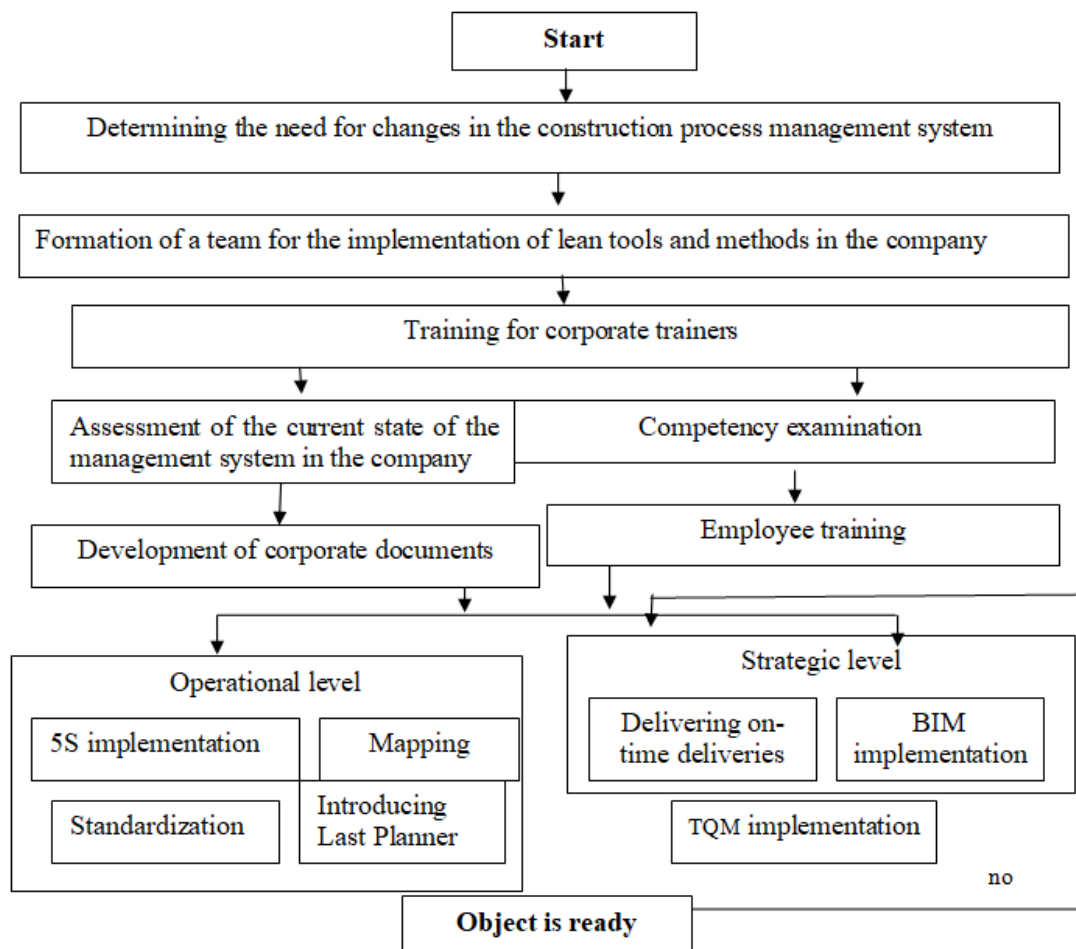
Start

Determining the need for changes in the construction process management system

Formation of a team for the implementation of lean tools and methods in the company

Training for corporate trainers

Assessment of the current state of the management system in the company

Competency examination

Development of corporate documents

Employee training

Operational level

5S implementation

Mapping

Standardization

Introducing Last Planner

Strategic level

Delivering on-time deliveries

BIM implementation

TQM implementation

no

Object is ready